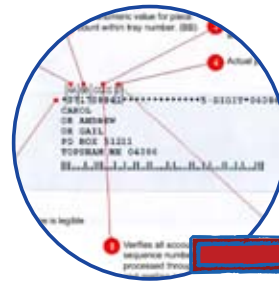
numeric value for piece
count within tray number. (BB)

Actual

*STL 50842**********5-DIGIT*04086
CAROL
OR ANDREW
OR GAIL
PO BOX 51221
TOPSHAM ME 04086

is legible.

Verifies all acco
sequence numbe
processed thro